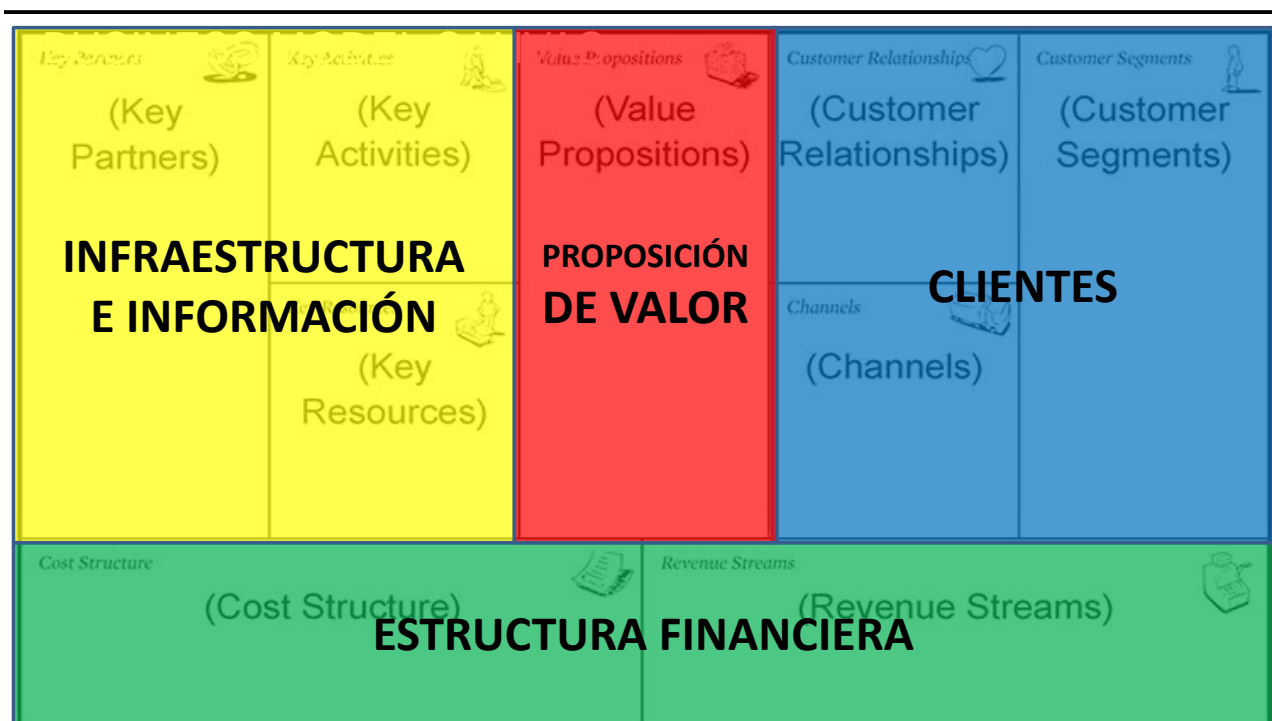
Key Partners

(Key Partners)

Key Activities

(Key Activities)

INFRAESTRUCTURA E INFORMACIÓN

(Key Resources)

Value Propositions

(Value Propositions)

PROPOSICIÓN DE VALOR

Customer Relationships

(Customer Relationships)

Customer Segments

(Customer Segments)

CLIENTES

Channels

(Channels)

Cost Structure

(Cost Structure)

Revenue Streams

(Revenue Streams)

ESTRUCTURA FINANCIERA